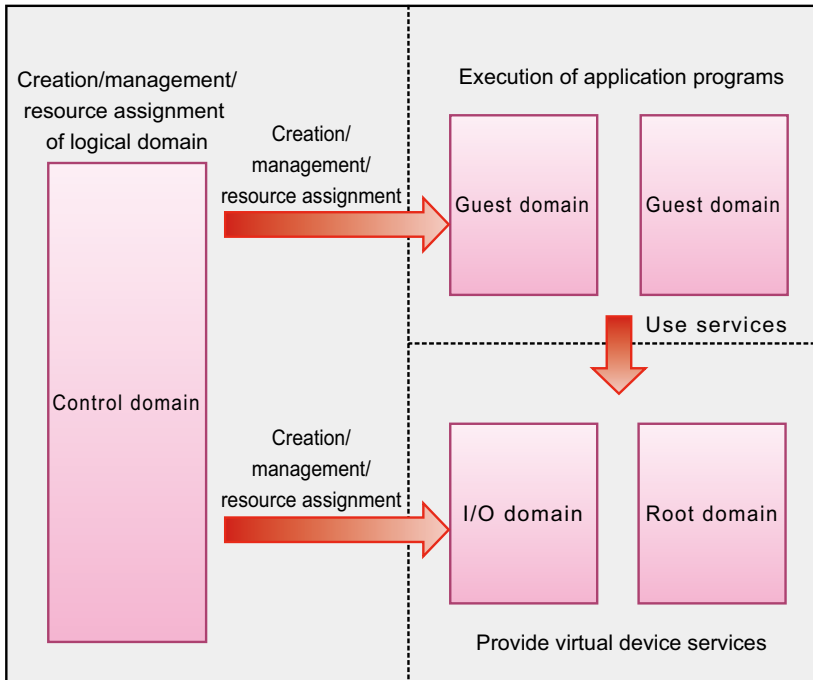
Creation/management/
resource assignment
of logical domain

Control domain

Creation/
management/
resource assignment

Creation/
management/
resource assignment

Execution of application programs

Guest domain

Guest domain

Use services

I/O domain

Root domain

Provide virtual device services